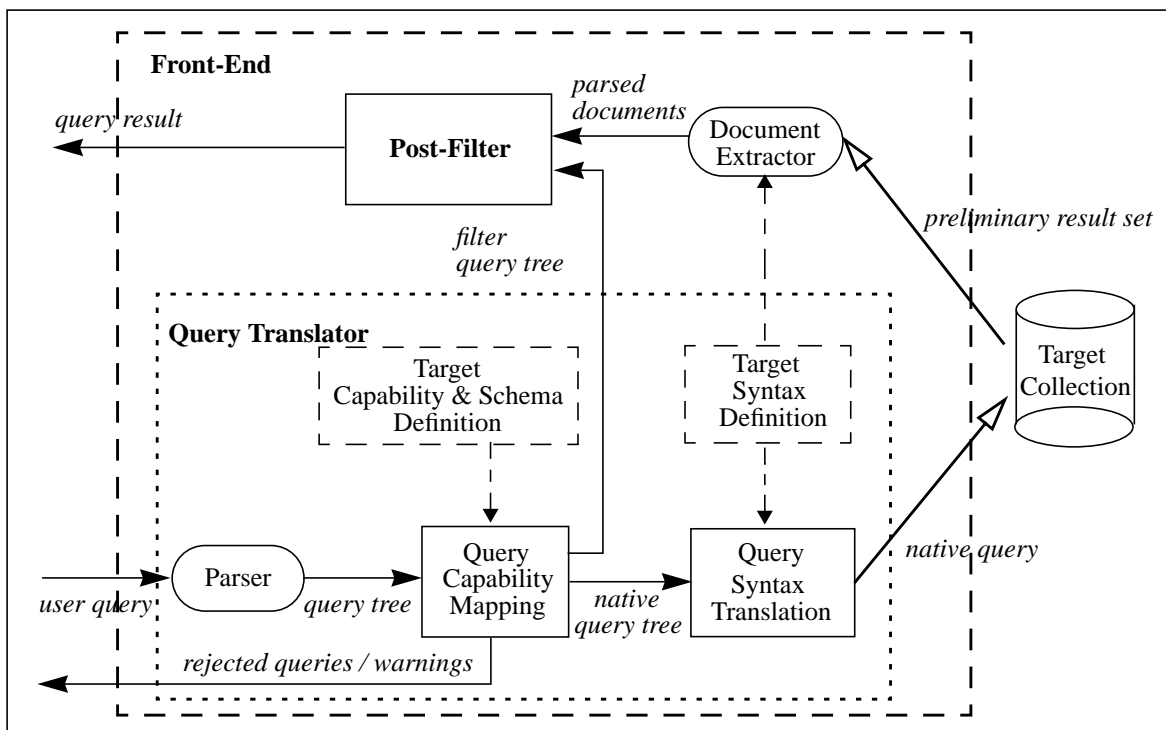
Front-End

query result

Post-Filter

parsed documents

Document Extractor

preliminary result set

filter query tree

Query Translator

Target Capability & Schema Definition

Target Syntax Definition

Target Collection

Parser

Query Capability Mapping

Query Syntax Translation

native query

user query

query tree

native query tree

rejected queries / warnings